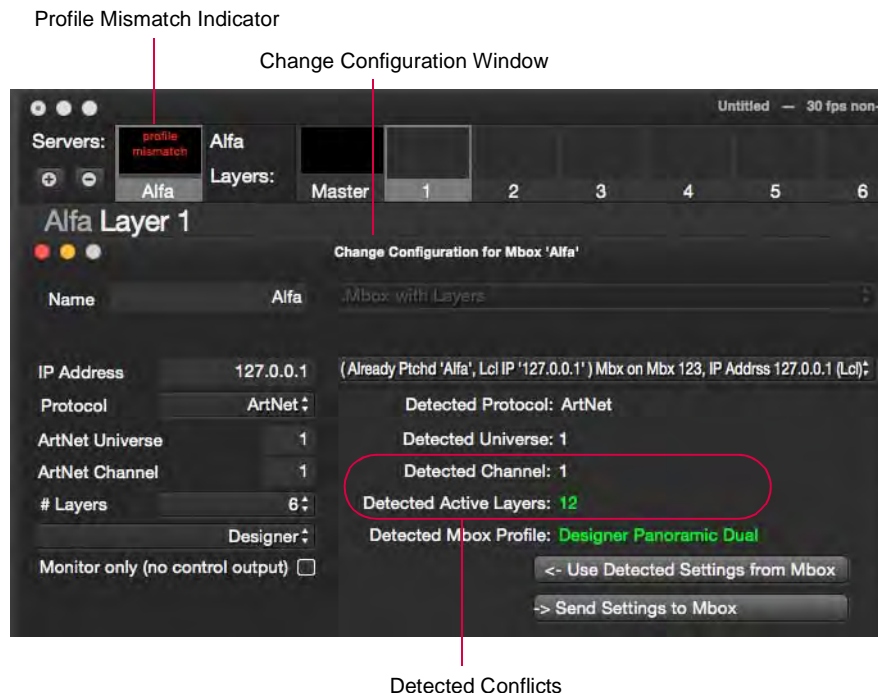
Profile Mismatch Indicator

Change Configuration Window

Untitled — 30 fps non-

Servers:
profile mismatch
Alfa
Alfa
Layers:
Master
1
2
3
4
5
6

Alfa Layer 1

Change Configuration for Mbox 'Alfa'

Name
Alfa
Mbox with Layers

IP Address
127.0.0.1
( Already Ptchd 'Alfa', Lcl IP '127.0.0.1' ) Mbx on Mbx 123, IP Addrss 127.0.0.1 (Lcl)

Protocol
ArtNet
Detected Protocol: ArtNet

ArtNet Universe
1
Detected Universe: 1

ArtNet Channel
1
Detected Channel: 1

# Layers
6
Detected Active Layers: 12

Designer
Detected Mbox Profile: Designer Panoramic Dual

Monitor only (no control output)

<- Use Detected Settings from Mbox

-> Send Settings to Mbox

Detected Conflicts